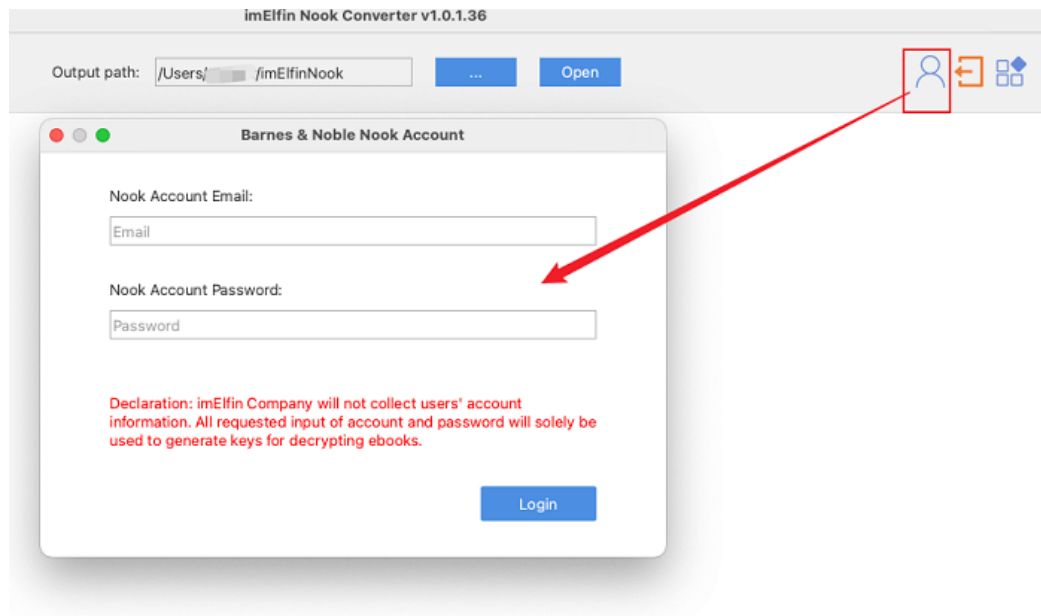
imElfin Nook Converter v1.0.1.36

Output path: /Users/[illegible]/imElfinNook ... Open

Barnes & Noble Nook Account

Nook Account Email:

Email

Nook Account Password:

Password

Declaration: imElfin Company will not collect users' account information. All requested input of account and password will solely be used to generate keys for decrypting ebooks.

Login